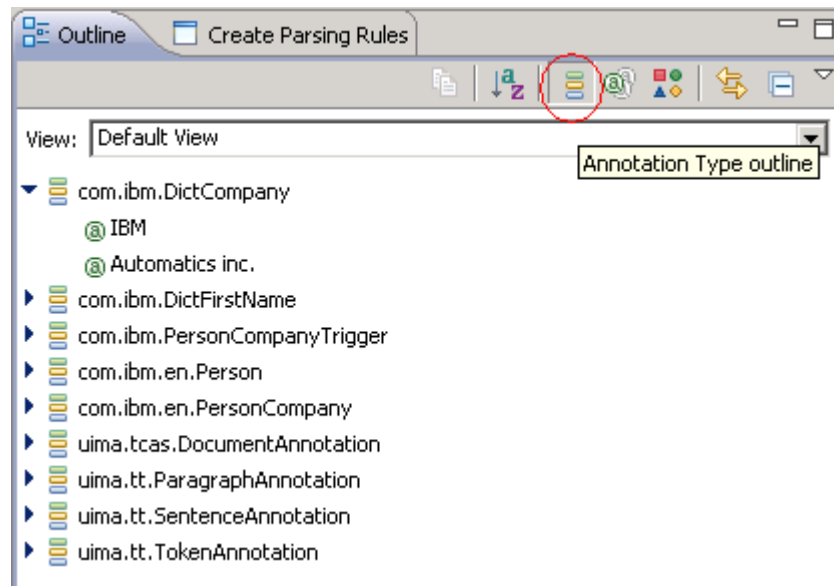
Outline Create Parsing Rules

View: Default View

Annotation Type outline

com.ibm.DictCompany
IBM
Automatics inc.
com.ibm.DictFirstName
com.ibm.PersonCompanyTrigger
com.ibm.en.Person
com.ibm.en.PersonCompany
uima.tcas.DocumentAnnotation
uima.tt.ParagraphAnnotation
uima.tt.SentenceAnnotation
uima.tt.TokenAnnotation